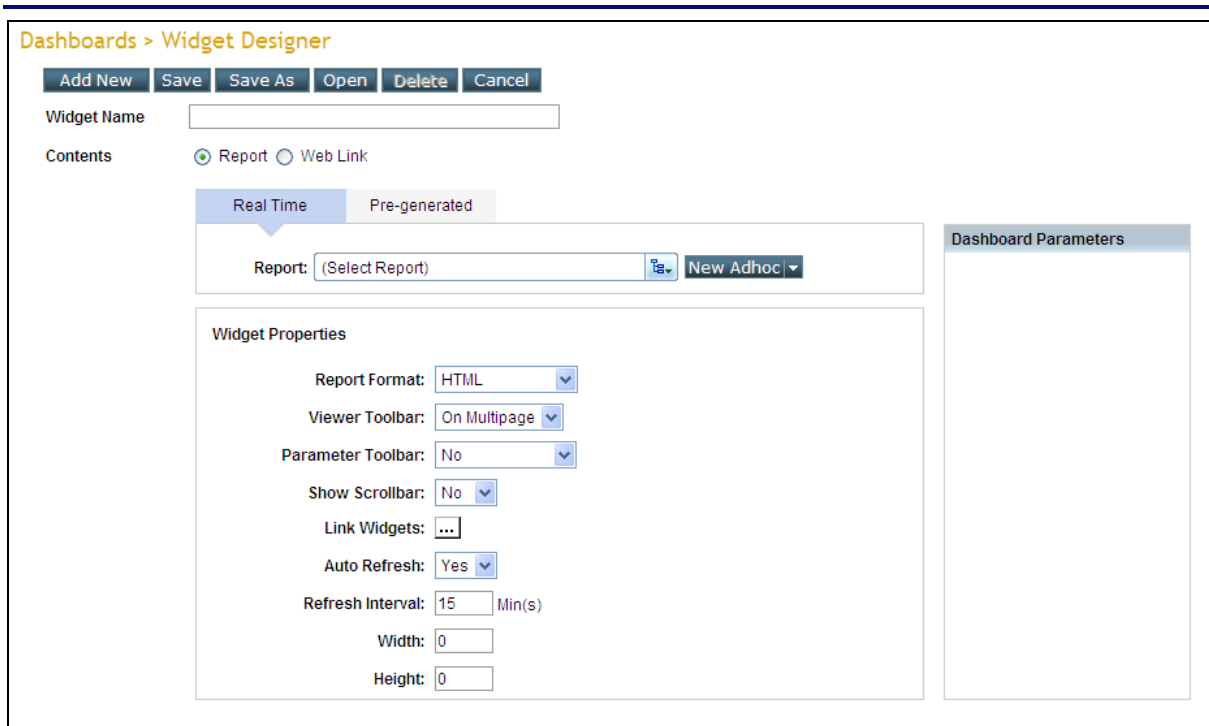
Dashboards > Widget Designer

Add New | Save | Save As | Open | Delete | Cancel

Widget Name

Contents  Report  Web Link

Real Time | Pre-generated

Report: (Select Report)  New Adhoc

Dashboard Parameters

Widget Properties

Report Format: HTML

Viewer Toolbar: On Multipage

Parameter Toolbar: No

Show Scrollbar: No

Link Widgets: ...

Auto Refresh: Yes

Refresh Interval: 15 Min(s)

Width: 0

Height: 0